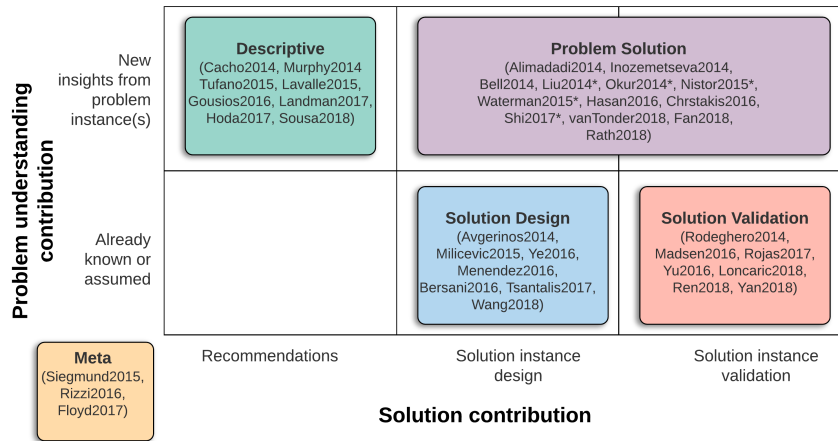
Problem understanding contribution

New insights from problem instance(s)

Descriptive
(Cacho2014, Murphy2014 Tufano2015, Lavalle2015, Gousios2016, Landman2017, Hoda2017, Sousa2018)

Problem Solution
(Alimadadi2014, Inozemetseva2014, Bell2014, Liu2014*, Okur2014*, Nistor2015*, Waterman2015*, Hasan2016, Chrstakis2016, Shi2017*, vanTonder2018, Fan2018, Rath2018)

Already known or assumed

Solution Design
(Avgerinos2014, Milicevic2015, Ye2016, Menendez2016, Bersani2016, Tsantalis2017, Wang2018)

Solution Validation
(Rodeghero2014, Madsen2016, Rojas2017, Yu2016, Loncaric2018, Ren2018, Yan2018)

Meta
(Siegmund2015, Rizzi2016, Floyd2017)

Recommendations

Solution instance design

Solution instance validation

Solution contribution